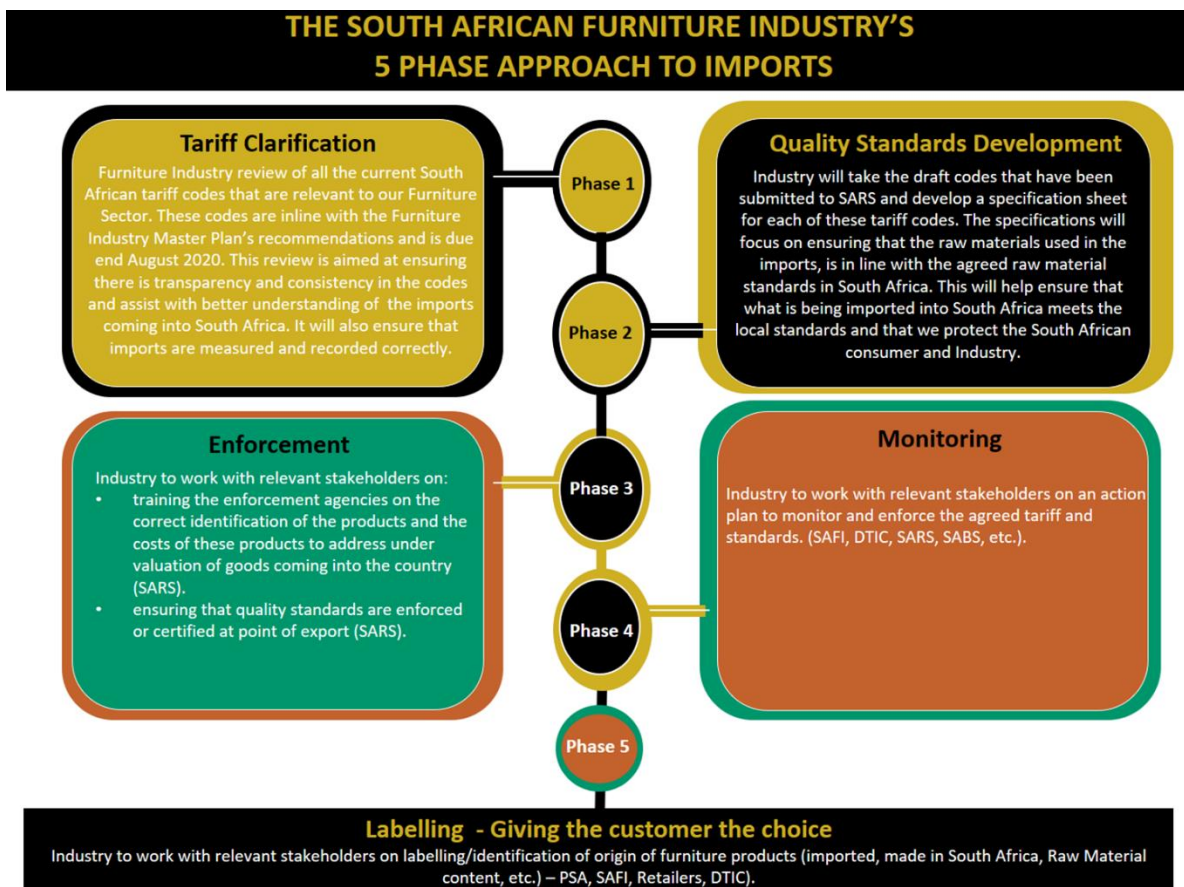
THE SOUTH AFRICAN FURNITURE INDUSTRY'S
5 PHASE APPROACH TO IMPORTS

Tariff Clarification

Furniture Industry review of all the current South African tariff codes that are relevant to our Furniture Sector. These codes are inline with the Furniture Industry Master Plan's recommendations and is due end August 2020. This review is aimed at ensuring there is transparency and consistency in the codes and assist with better understanding of the imports coming into South Africa. It will also ensure that imports are measured and recorded correctly.

Phase 1

Quality Standards Development

Industry will take the draft codes that have been submitted to SARS and develop a specification sheet for each of these tariff codes. The specifications will focus on ensuring that the raw materials used in the imports, is in line with the agreed raw material standards in South Africa. This will help ensure that what is being imported into South Africa meets the local standards and that we protect the South African consumer and Industry.

Phase 2

Enforcement

Industry to work with relevant stakeholders on:
• training the enforcement agencies on the correct identification of the products and the costs of these products to address under valuation of goods coming into the country (SARS).
• ensuring that quality standards are enforced or certified at point of export (SARS).

Phase 3

Monitoring

Industry to work with relevant stakeholders on an action plan to monitor and enforce the agreed tariff and standards. (SAFI, DTIC, SARS, SABS, etc.).

Phase 4

Phase 5

Labelling - Giving the customer the choice

Industry to work with relevant stakeholders on labelling/identification of origin of furniture products (imported, made in South Africa, Raw Material content, etc.) – PSA, SAFI, Retailers, DTIC).